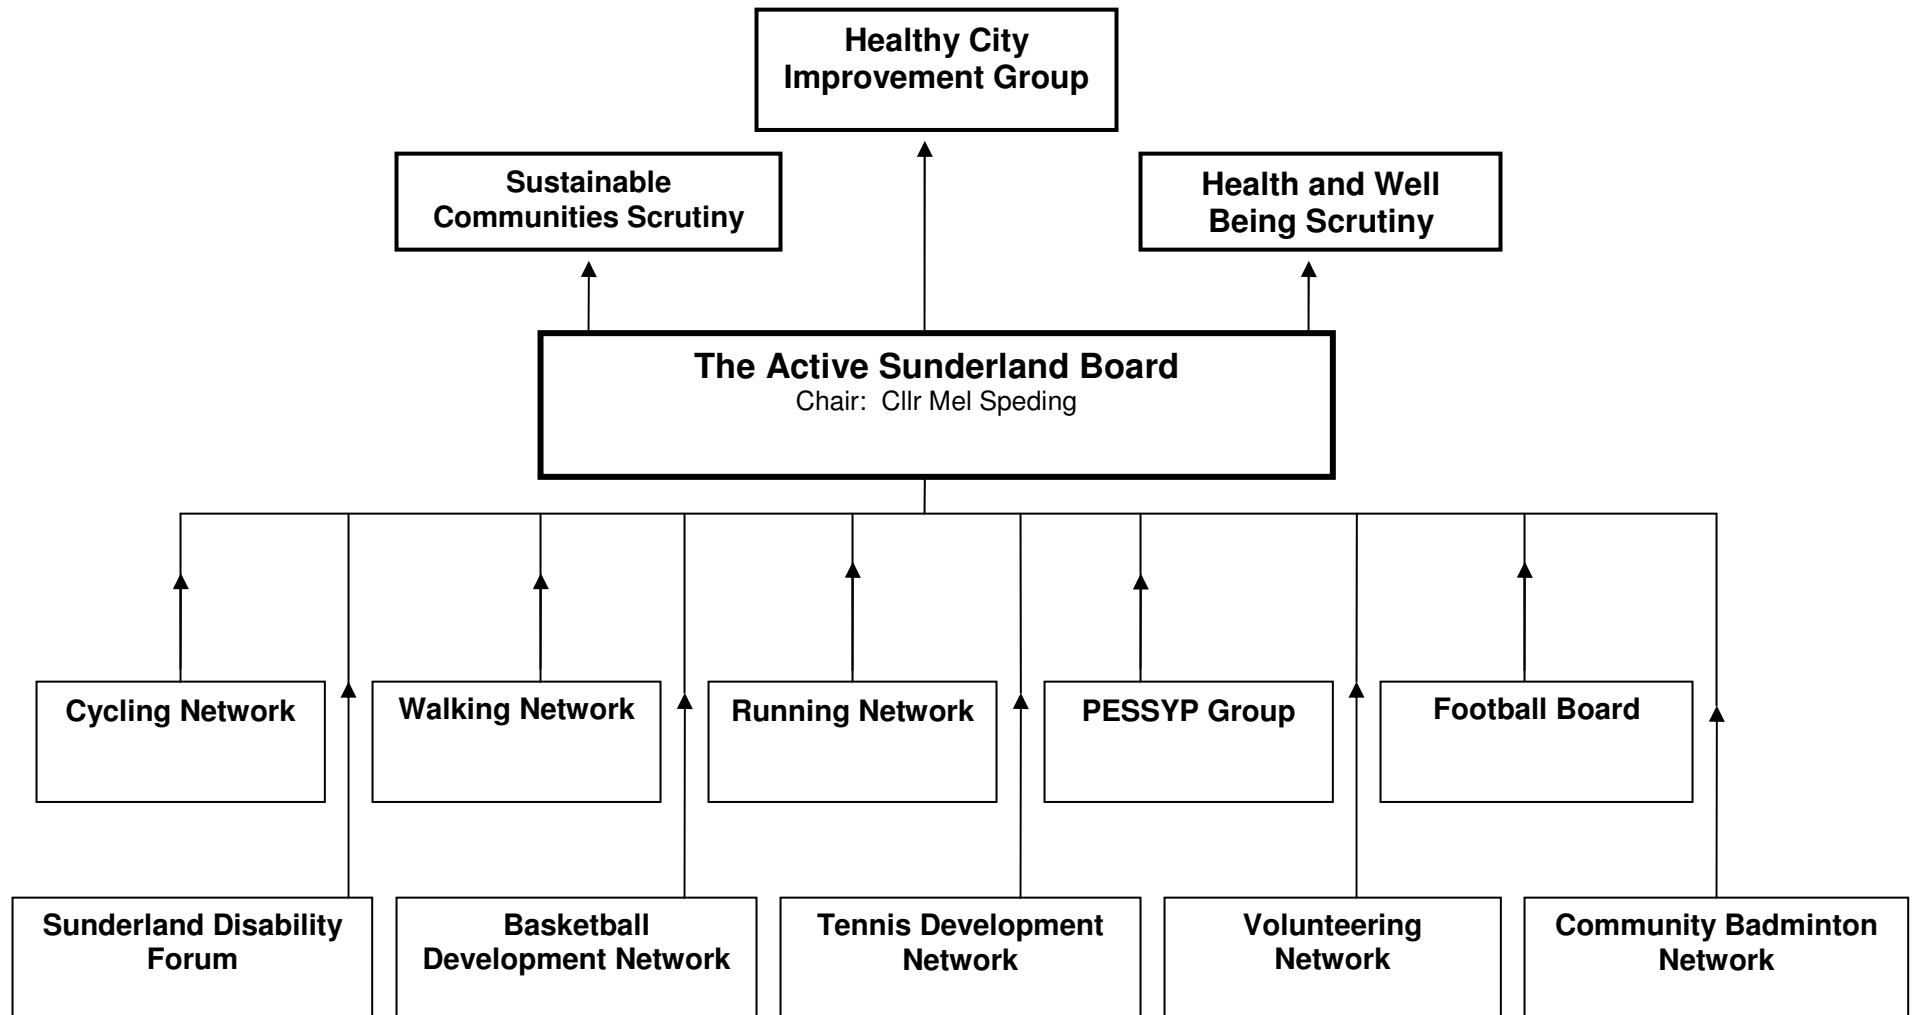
Healthy City Improvement Group

Sustainable Communities Scrutiny

Health and Well Being Scrutiny

The Active Sunderland Board
Chair: Cllr Mel Speding

Cycling Network

Walking Network

Running Network

PESSYP Group

Football Board

Sunderland Disability Forum

Basketball Development Network

Tennis Development Network

Volunteering Network

Community Badminton Network